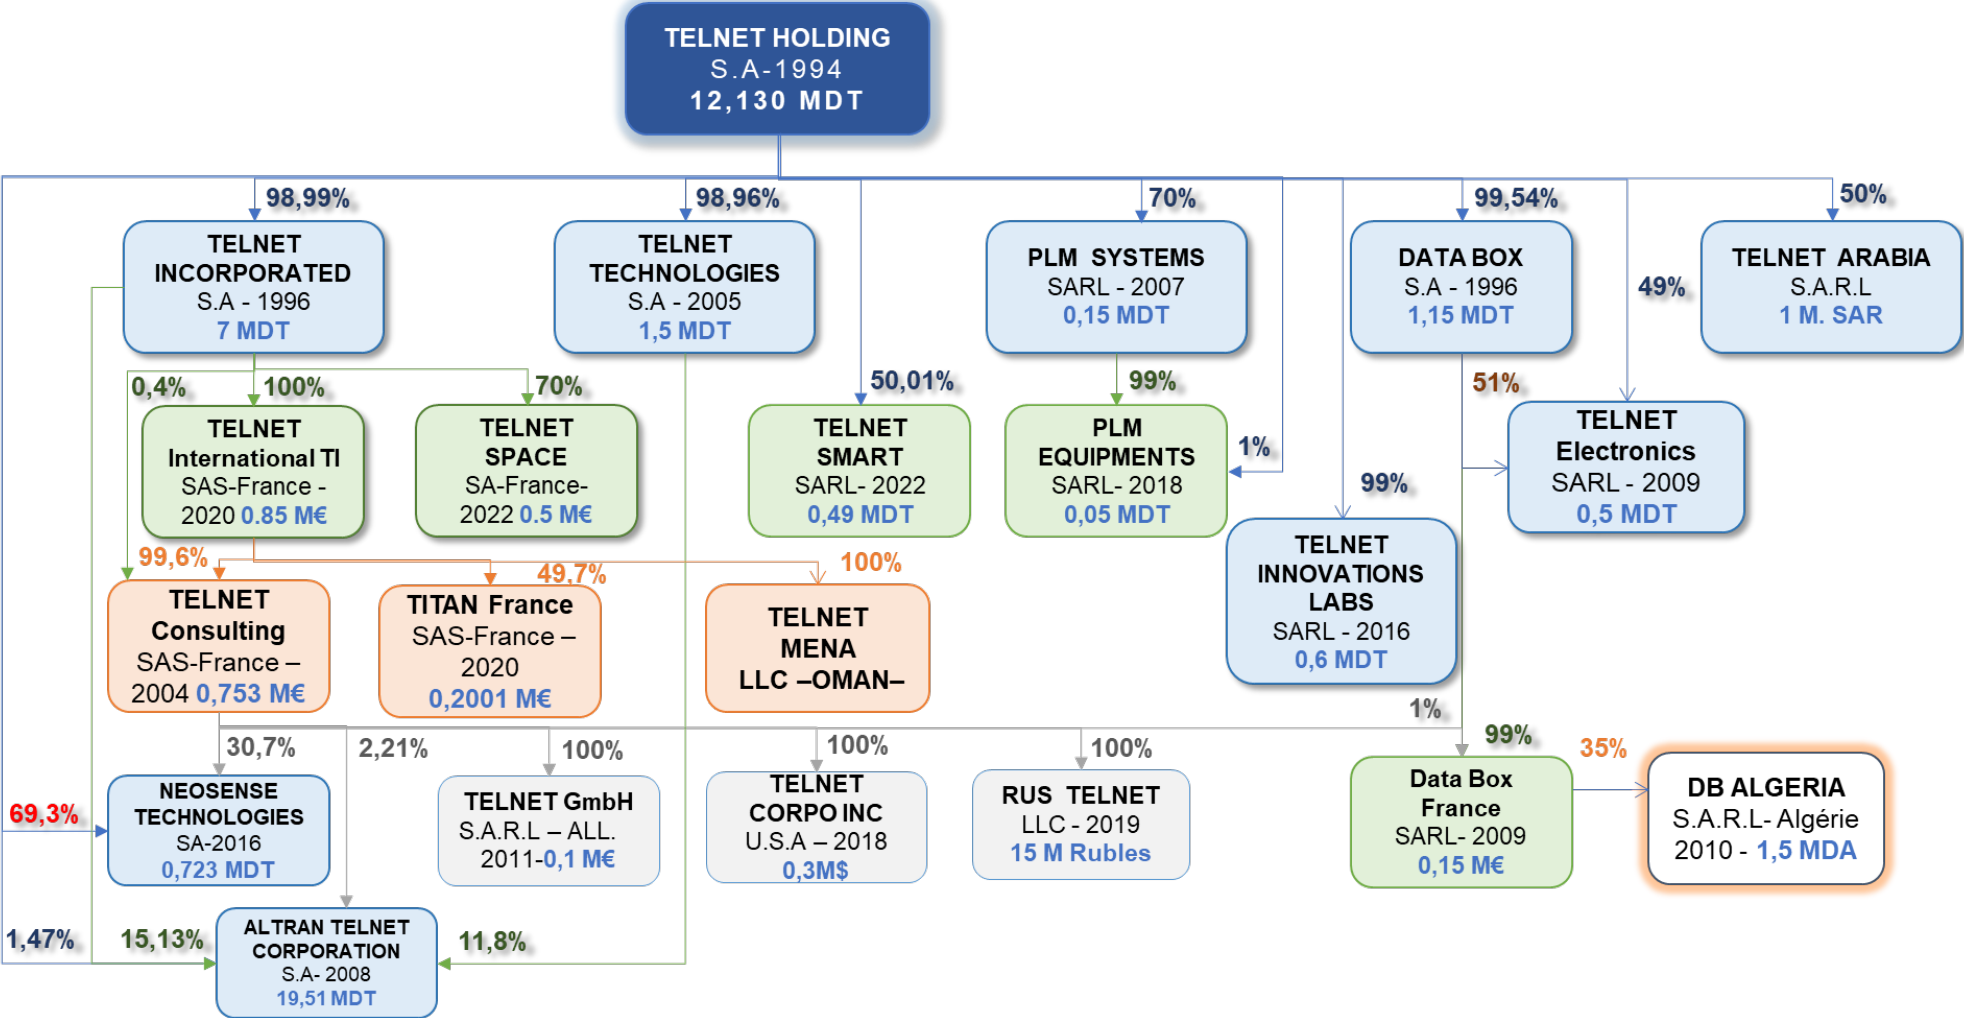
TELNET HOLDING
S.A-1994
12,130 MDT

98,99%
TELNET INCORPORATED
S.A - 1996
7 MDT

98,96%
TELNET TECHNOLOGIES
S.A - 2005
1,5 MDT

70%
PLM SYSTEMS
SARL - 2007
0,15 MDT

99,54%
DATA BOX
S.A - 1996
1,15 MDT

50%
TELNET ARABIA
S.A.R.L
1 M. SAR

49%

0,4%
100%
TELNET International TI
SAS-France - 2020 0.85 M€

70%
TELNET SPACE
SA-France-2022 0.5 M€

50,01%
TELNET SMART
SARL- 2022
0,49 MDT

99%
PLM EQUIPMENTS
SARL- 2018
0,05 MDT

1%

99%
TELNET INNOVATIONS LABS
SARL - 2016
0,6 MDT

51%
TELNET Electronics
SARL - 2009
0,5 MDT

99,6%
TELNET Consulting
SAS-France – 2004 0,753 M€

49,7%
TITAN France
SAS-France – 2020
0,2001 M€

100%
TELNET MENA
LLC –OMAN–

1%

30,7%
NEOSENSE TECHNOLOGIES
SA-2016
0,723 MDT

2,21%

100%
TELNET GmbH
S.A.R.L – ALL.
2011-0,1 M€

100%
TELNET CORPO INC
U.S.A – 2018
0,3M$

100%
RUS TELNET
LLC - 2019
15 M Rubles

99%
Data Box France
SARL- 2009
0,15 M€

35%
DB ALGERIA
S.A.R.L- Algérie
2010 - 1,5 MDA

69,3%

1,47%
15,13%
ALTRAN TELNET CORPORATION
S.A- 2008
19,51 MDT
11,8%